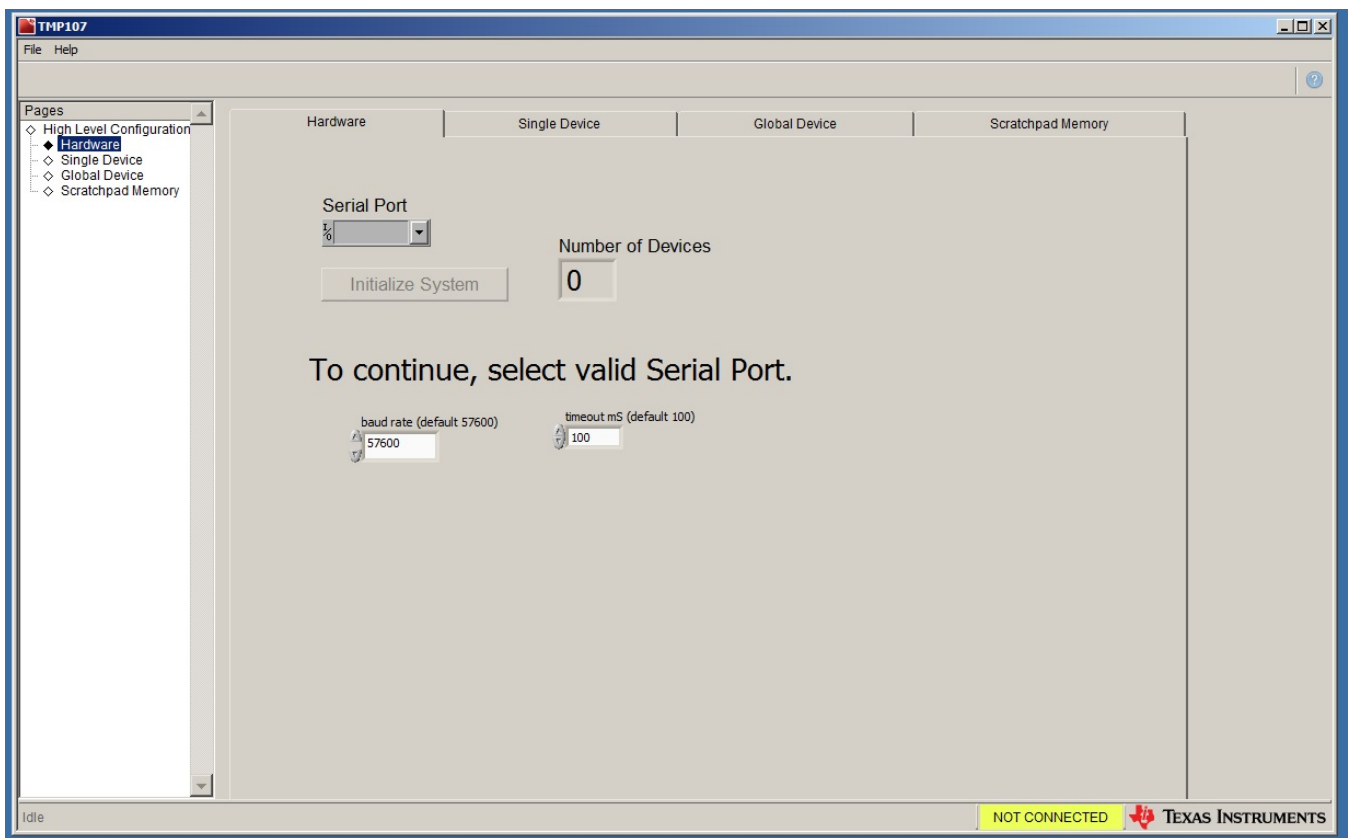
TMP107

File Help

Pages
◇ High Level Configuration
◆ Hardware
◇ Single Device
◇ Global Device
◇ Scratchpad Memory

Hardware | Single Device | Global Device | Scratchpad Memory

Serial Port

Number of Devices
0

Initialize System

To continue, select valid Serial Port.

baud rate (default 57600)
57600

timeout mS (default 100)
100

Idle

NOT CONNECTED

TEXAS INSTRUMENTS